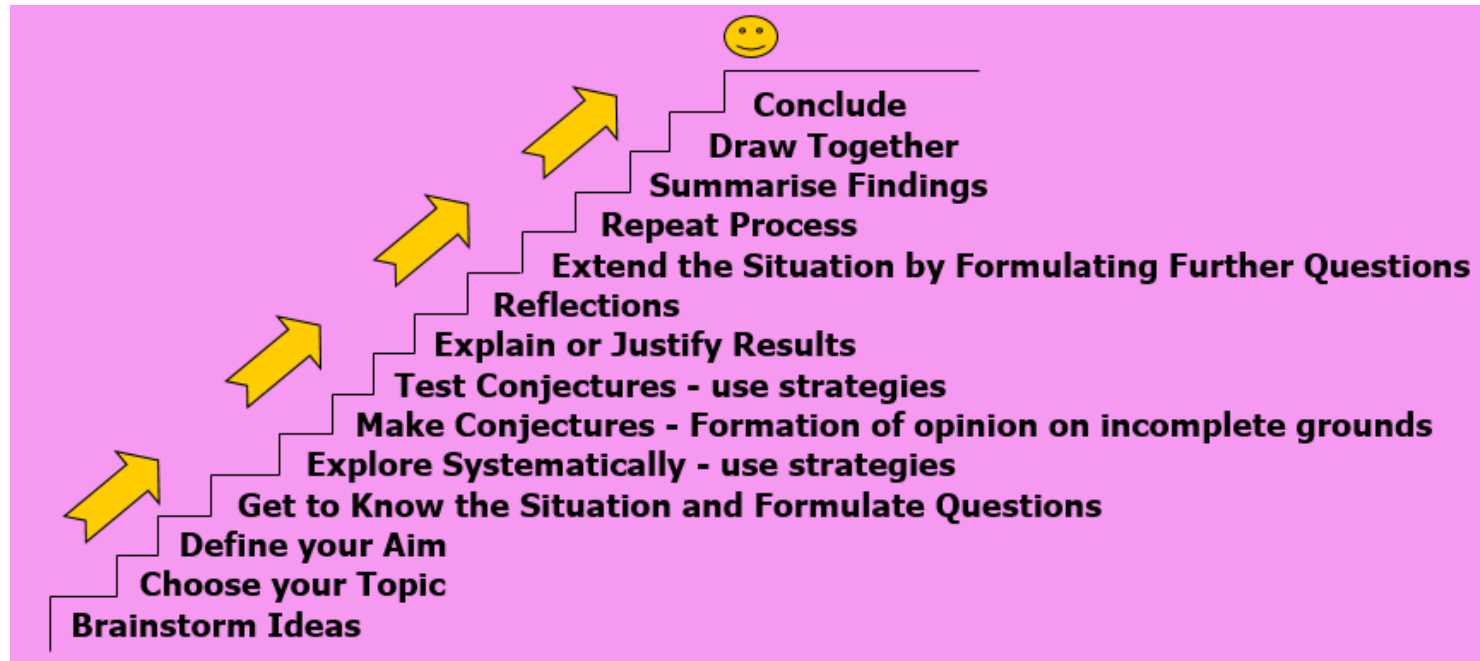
Conclude
Draw Together
Summarise Findings
Repeat Process
Extend the Situation by Formulating Further Questions
Reflections
Explain or Justify Results
Test Conjectures - use strategies
Make Conjectures - Formation of opinion on incomplete grounds
Explore Systematically - use strategies
Get to Know the Situation and Formulate Questions
Define your Aim
Choose your Topic
Brainstorm Ideas